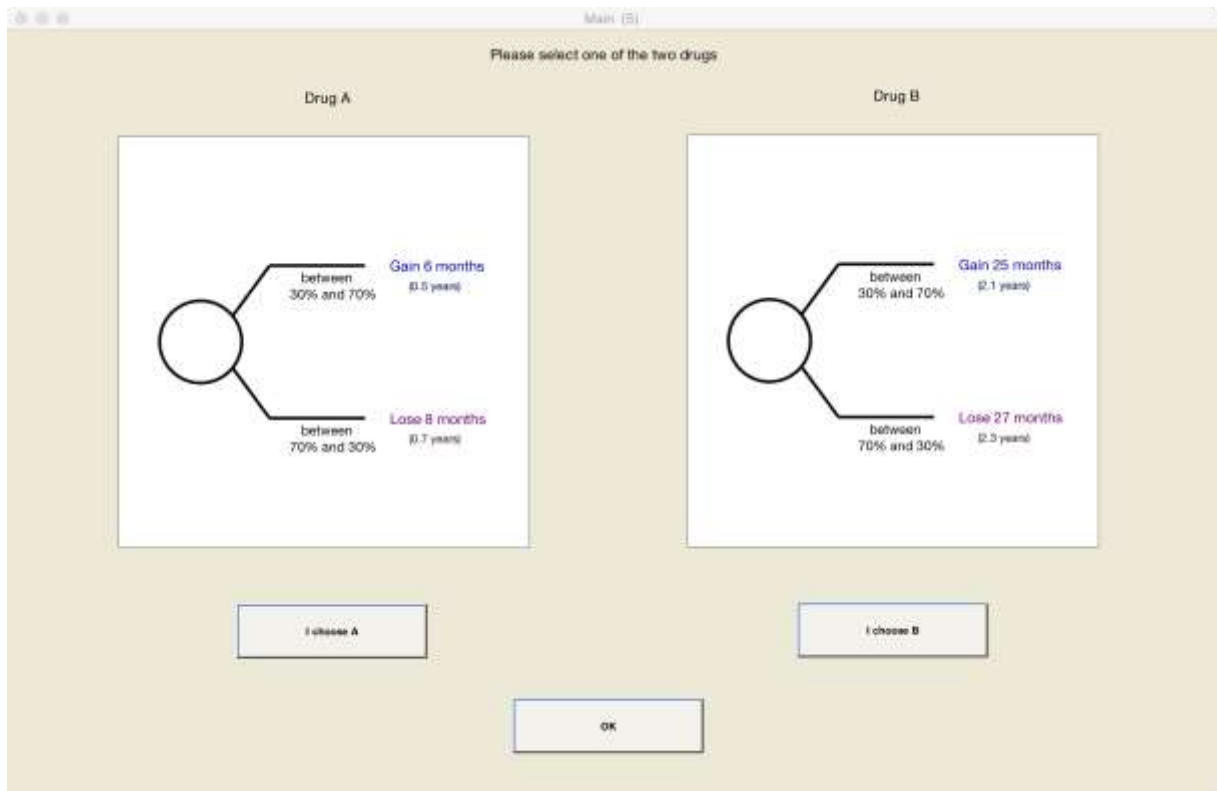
Main (5)

Please select one of the two drugs

Drug A

between 30% and 70%

Gain 6 months
(0.5 years)

between 70% and 30%

Lose 8 months
(0.7 years)

Drug B

between 30% and 70%

Gain 25 months
(2.1 years)

between 70% and 30%

Lose 27 months
(2.3 years)

I choose A

I choose B

OK